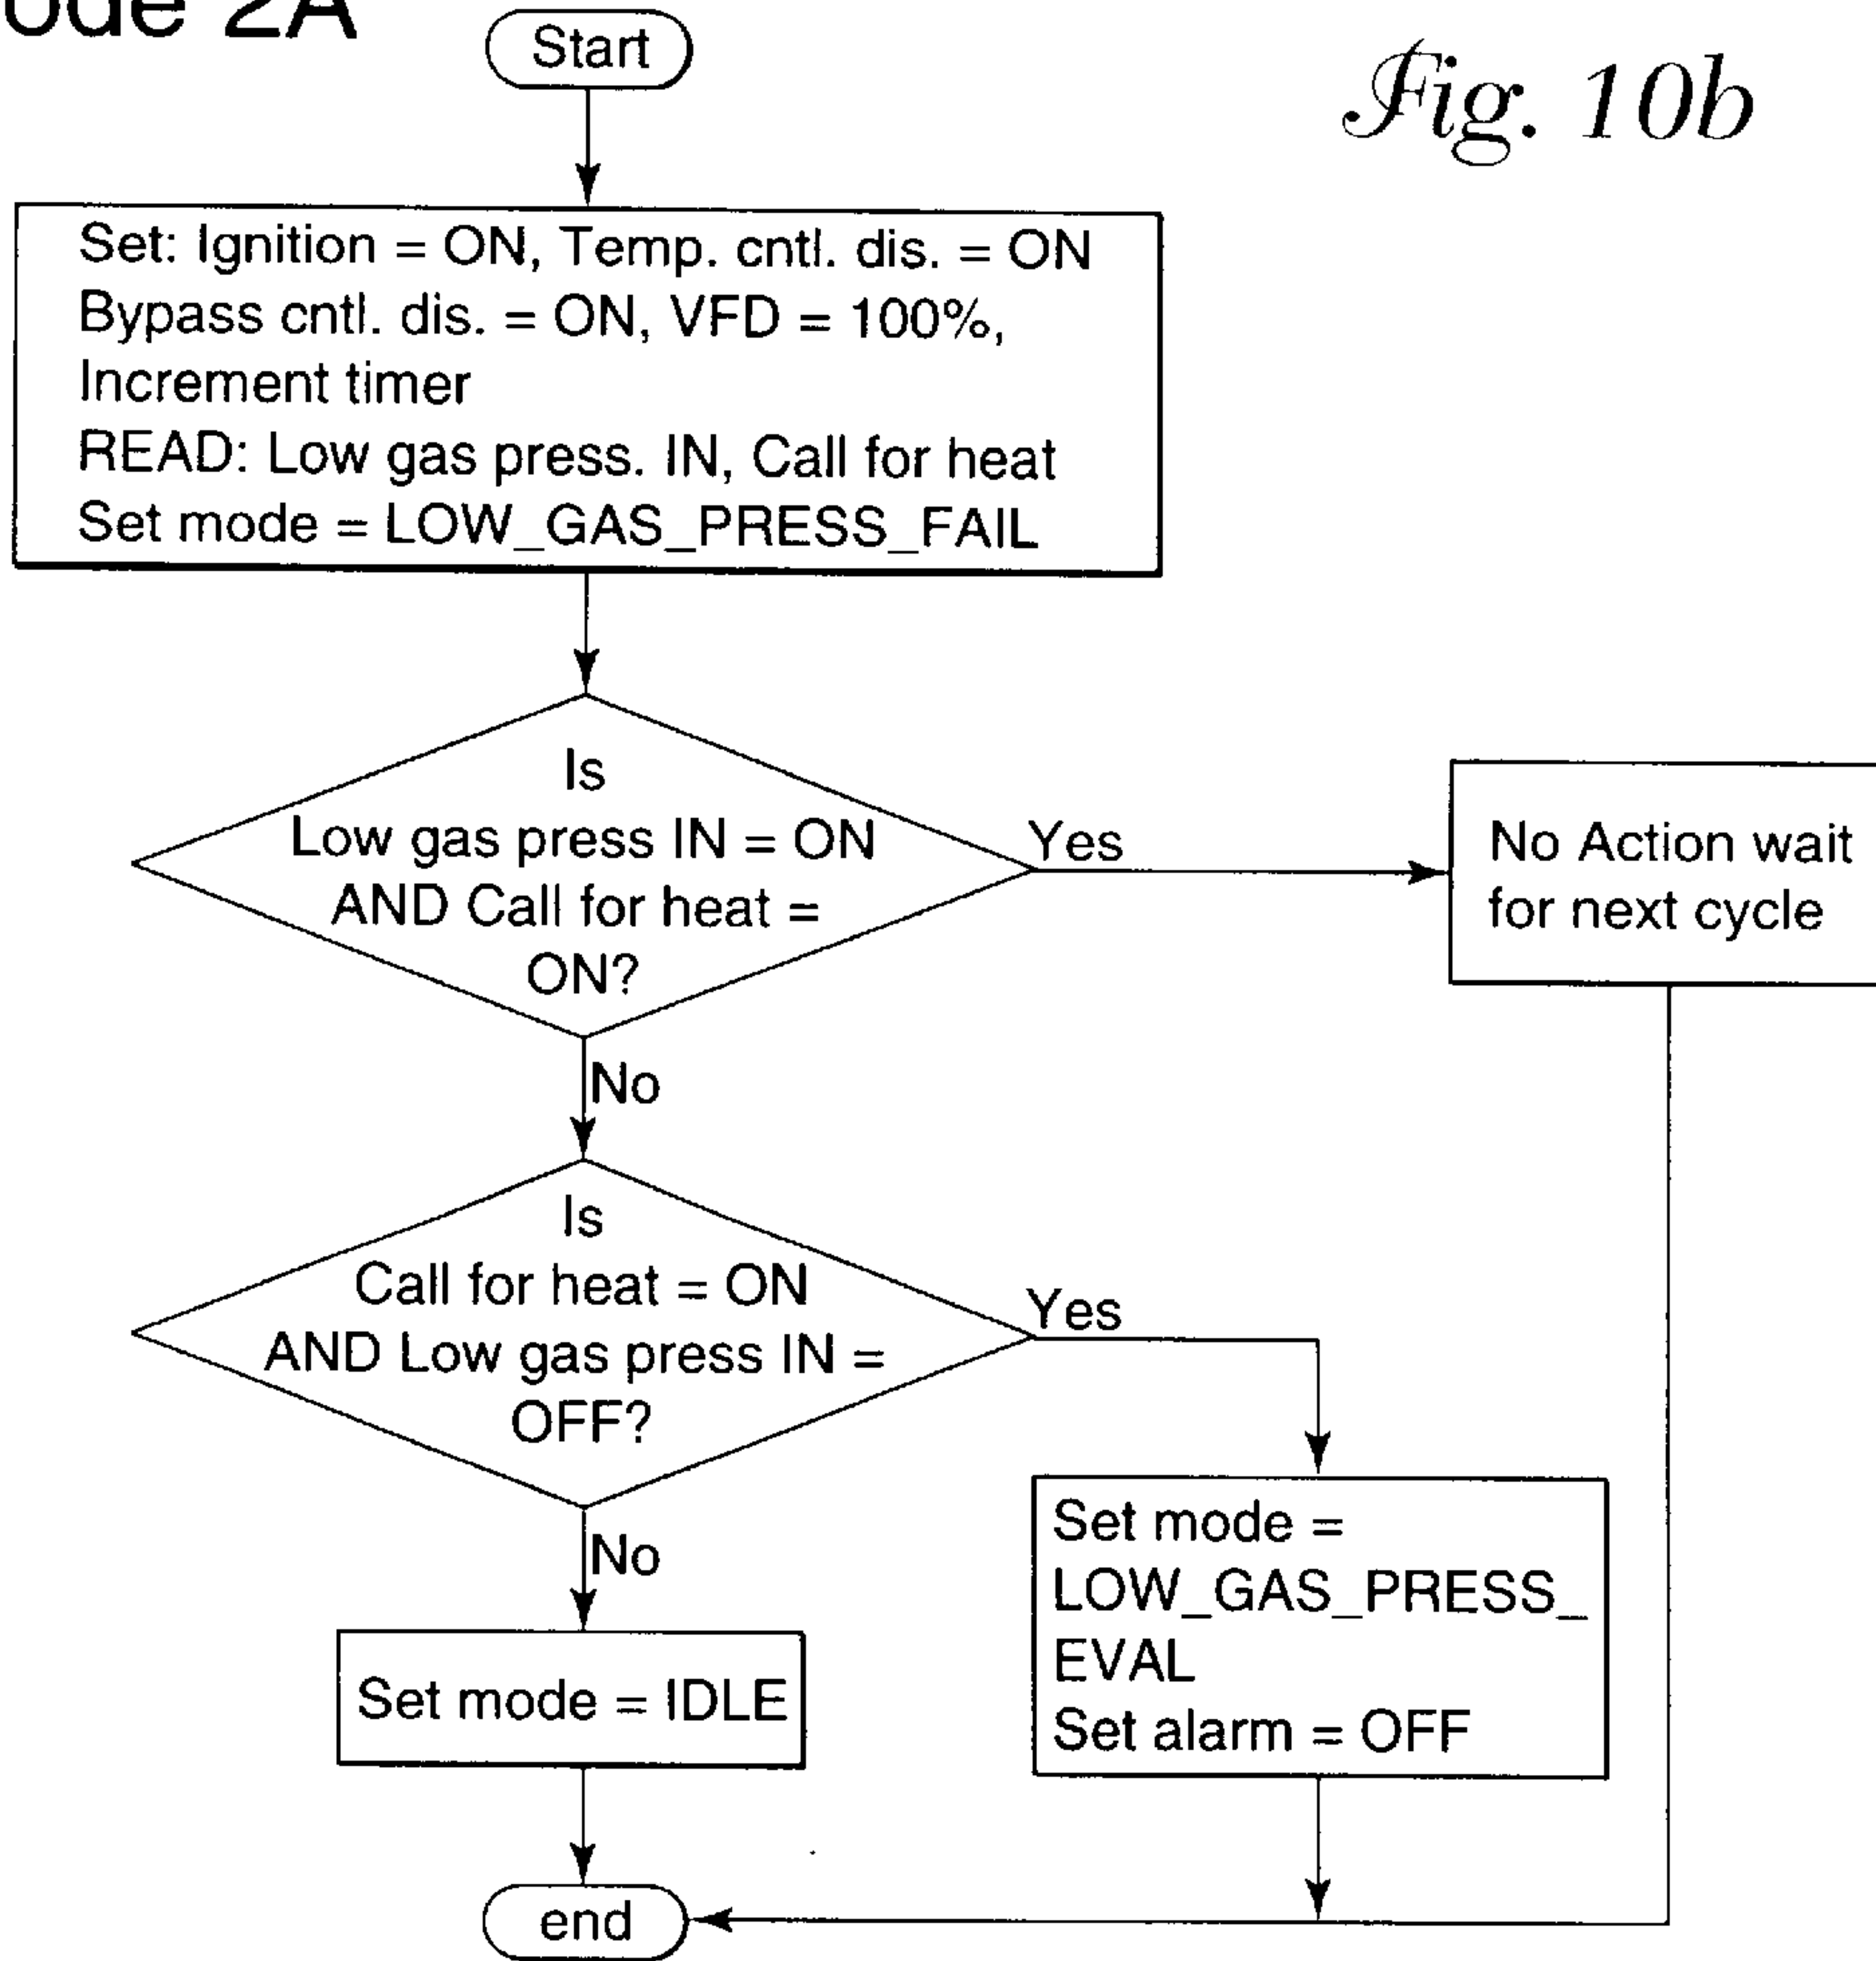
ode 2A

Start

Fig. 10b

Set: Ignition = ON, Temp. cntl. dis. = ON
Bypass cntl. dis. = ON, VFD = 100%,
Increment timer
READ: Low gas press. IN, Call for heat
Set mode = LOW_GAS_PRESS_FAIL

Is
Low gas press IN = ON
AND Call for heat =
ON?

Yes

No Action wait for next cycle

No

Is
Call for heat = ON
AND Low gas press IN =
OFF?

Yes

Set mode =
LOW_GAS_PRESS_
EVAL
Set alarm = OFF

No

Set mode = IDLE

end